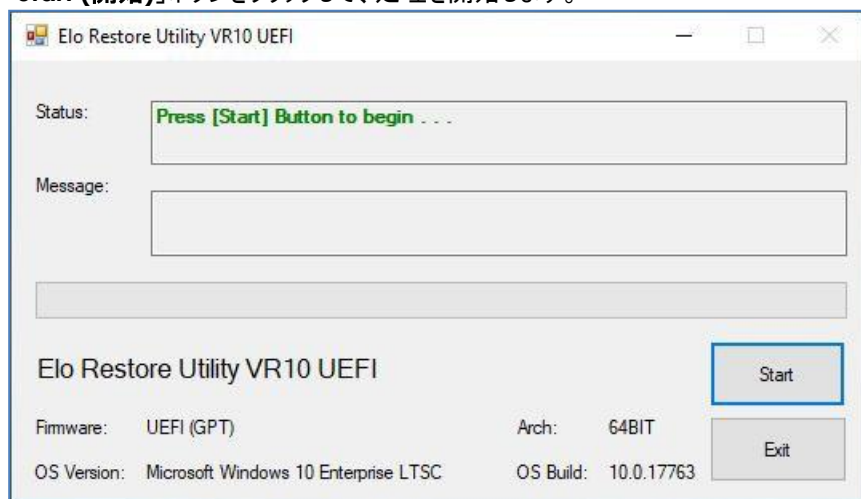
Elo Restore Utility VR10 UEFI

Status:
Press [Start] Button to begin . . .

Message:

Elo Restore Utility VR10 UEFI

Start

Firmware: UEFI (GPT)
Arch: 64BIT

Exit

OS Version: Microsoft Windows 10 Enterprise LTSC
OS Build: 10.0.17763